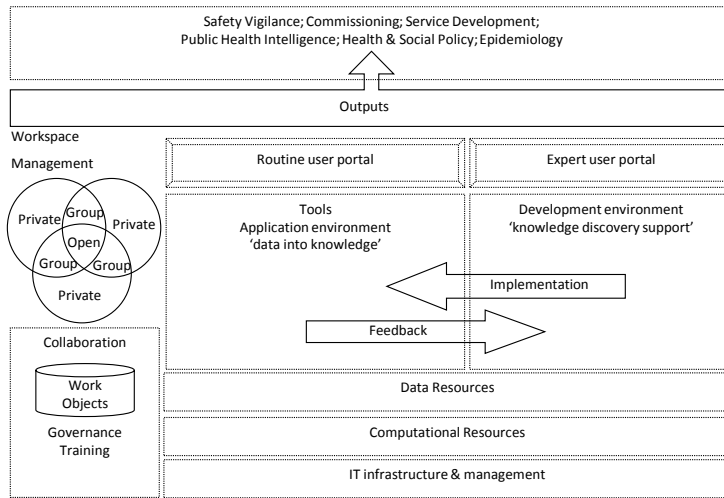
Safety Vigilance; Commissioning; Service Development; Public Health Intelligence; Health & Social Policy; Epidemiology

Outputs

Workspace

Management

Private
Group
Private
Open
Group
Group
Private

Routine user portal

Expert user portal

Tools
Application environment
'data into knowledge'

Development environment
'knowledge discovery support'

Implementation

Feedback

Collaboration

Work Objects

Governance
Training

Data Resources

Computational Resources

IT infrastructure & management